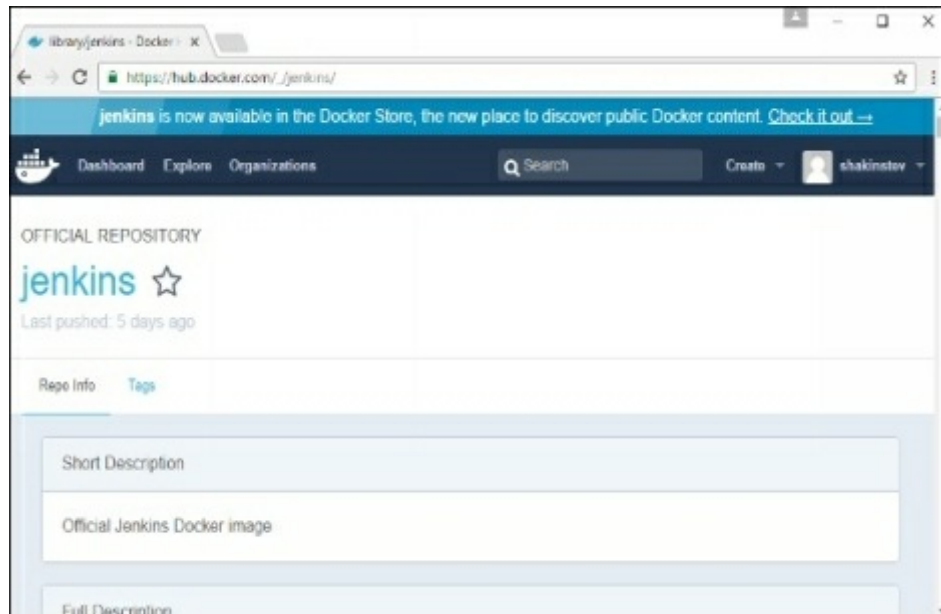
library/jenkins - Docker ×

https://hub.docker.com/_/jenkins/

jenkins is now available in the Docker Store, the new place to discover public Docker content. Check it out →

Dashboard Explore Organizations

Search

Create

shakinstev

OFFICIAL REPOSITORY

jenkins ☆

Last pushed: 5 days ago

Repo Info Tags

Short Description

Official Jenkins Docker image

Full Description